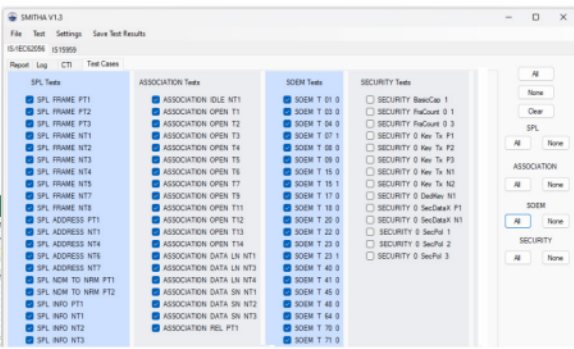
SMITHA V1.3

File Test Settings Save Test Results

IS/IEC62056 IS15959

Report Log CTI Test Cases

SPL Tests
SPL FRAME PT1
SPL FRAME PT2
SPL FRAME PT3
SPL FRAME NT1
SPL FRAME NT2
SPL FRAME NT3
SPL FRAME NT4
SPL FRAME NT5
SPL FRAME NT7
SPL FRAME NT8
SPL ADDRESS PT1
SPL ADDRESS NT1
SPL ADDRESS NT4
SPL ADDRESS NT6
SPL ADDRESS NT7
SPL NDM TO NRM PT1
SPL NDM TO NRM PT2
SPL INFO PT1
SPL INFO NT1
SPL INFO NT2
SPL INFO NT3

ASSOCIATION Tests
ASSOCIATION IDLE NT1
ASSOCIATION OPEN T1
ASSOCIATION OPEN T2
ASSOCIATION OPEN T3
ASSOCIATION OPEN T4
ASSOCIATION OPEN T5
ASSOCIATION OPEN T6
ASSOCIATION OPEN T7
ASSOCIATION OPEN T9
ASSOCIATION OPEN T11
ASSOCIATION OPEN T12
ASSOCIATION OPEN T13
ASSOCIATION OPEN T14
ASSOCIATION DATA LN NT1
ASSOCIATION DATA LN NT3
ASSOCIATION DATA LN NT4
ASSOCIATION DATA SN NT1
ASSOCIATION DATA SN NT2
ASSOCIATION DATA SN NT3
ASSOCIATION REL PT1

SOEM Tests
SOEM T 01 0
SOEM T 03 0
SOEM T 04 0
SOEM T 07 1
SOEM T 08 0
SOEM T 09 0
SOEM T 15 0
SOEM T 15 1
SOEM T 17 0
SOEM T 18 0
SOEM T 20 0
SOEM T 22 0
SOEM T 23 0
SOEM T 23 1
SOEM T 40 0
SOEM T 41 0
SOEM T 45 0
SOEM T 48 0
SOEM T 64 0
SOEM T 70 0
SOEM T 71 0

SECURITY Tests
SECURITY BasicCap 1
SECURITY FraCount 0 1
SECURITY FraCount 0 3
SECURITY 0 Key Tx P1
SECURITY 0 Key Tx P2
SECURITY 0 Key Tx P3
SECURITY 0 Key Tx N1
SECURITY 0 Key Tx N2
SECURITY 0 DedKey N1
SECURITY 0 SecDataX P1
SECURITY 0 SecDataX N1
SECURITY 0 SecPol 1
SECURITY 0 SecPol 2
SECURITY 0 SecPol 3

All
None
Clear
SPL
All None
ASSOCIATION
All None
SOEM
All None
SECURITY
All None